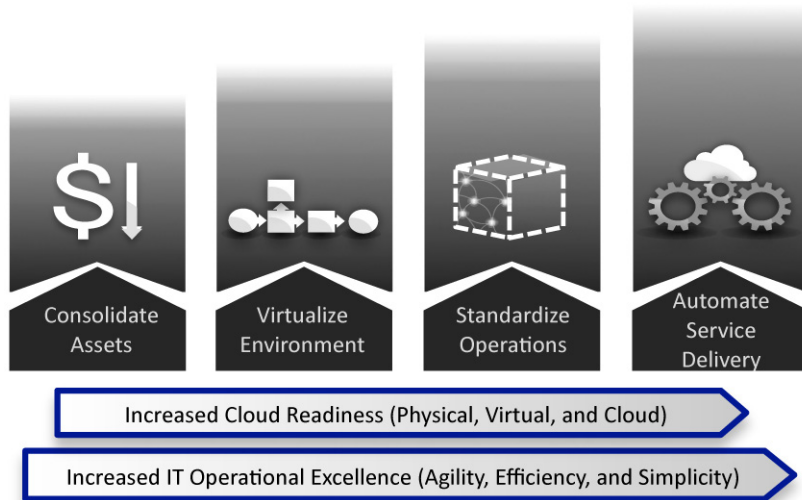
Consolidate Assets

Virtualize Environment

Standardize Operations

Automate Service Delivery

Increased Cloud Readiness (Physical, Virtual, and Cloud)

Increased IT Operational Excellence (Agility, Efficiency, and Simplicity)